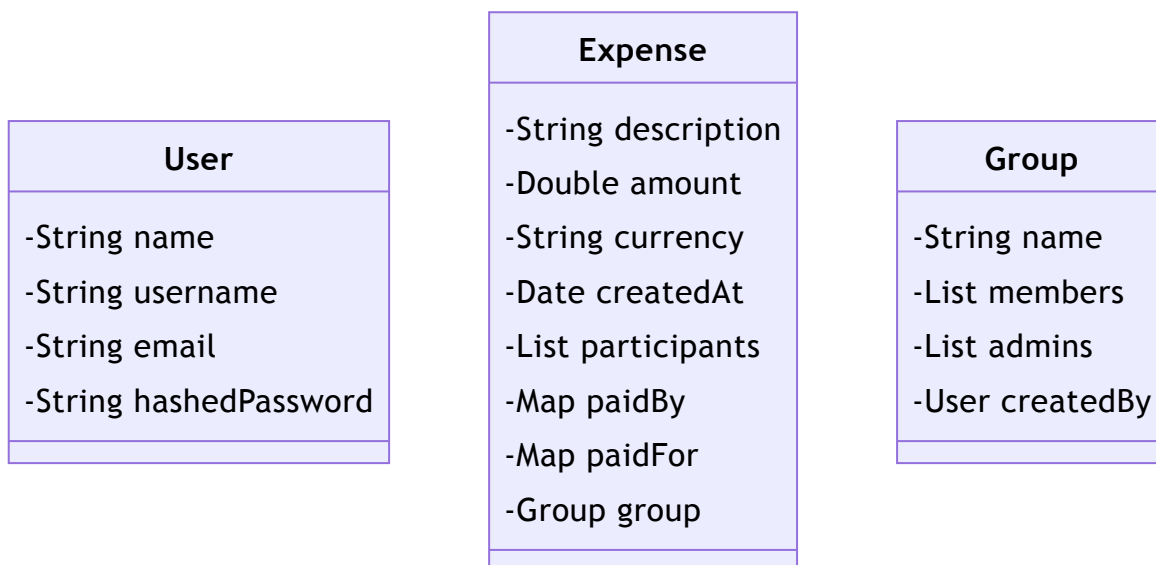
User

-String name
-String username
-String email
-String hashedPassword

Expense

-String description
-Double amount
-String currency
-Date createdAt
-List participants
-Map paidBy
-Map paidFor
-Group group

Group

-String name
-List members
-List admins
-User createdBy